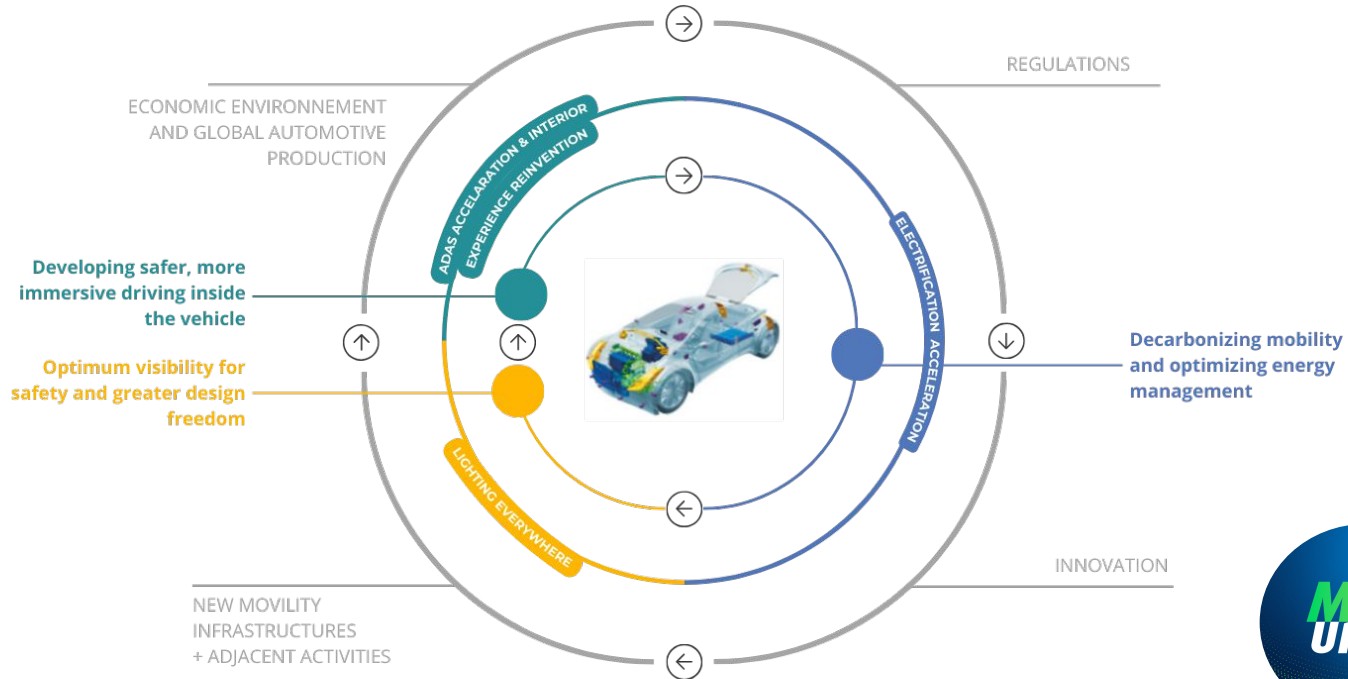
ECONOMIC ENVIRONNEMENT AND GLOBAL AUTOMOTIVE PRODUCTION

REGULATIONS

ADAS ACCELARATION & INTERIOR EXPERIENCE REINVENTION

ELECTRIFICATION ACCELERATION

Developing safer, more immersive driving inside the vehicle

Optimum visibility for safety and greater design freedom

Decarbonizing mobility and optimizing energy management

LIGHTING EVERYWHERE

INNOVATION

NEW MOVILITY INFRASTRUCTURES + ADJACENT ACTIVITIES

M
U